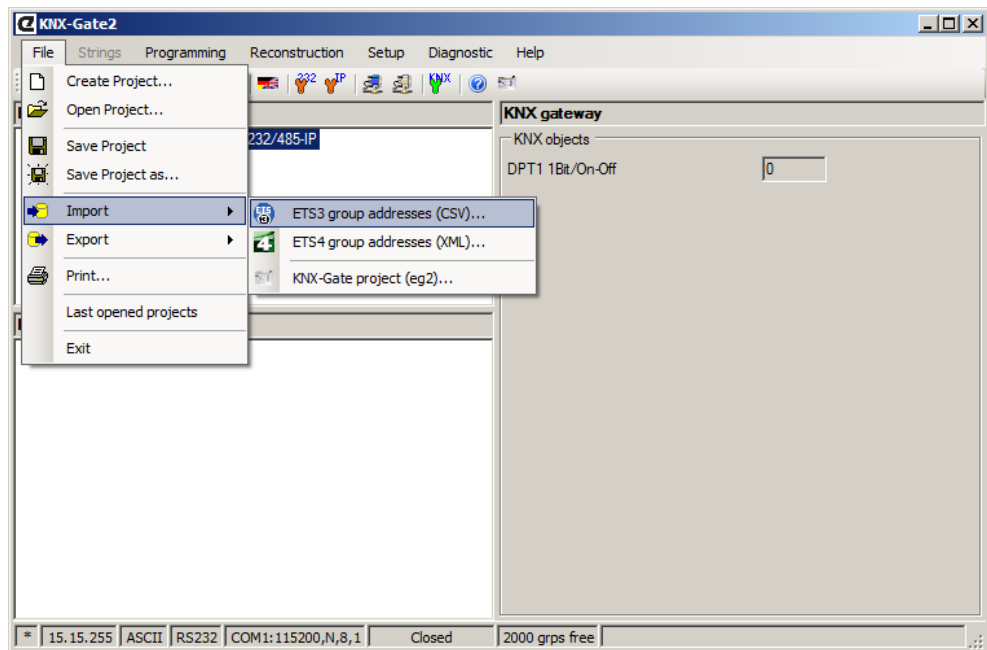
KNX-Gate2

File Strings Programming Reconstruction Setup Diagnostic Help

232 IP KNX

Create Project...
Open Project...
Save Project
Save Project as...
Import
Export
Print...
Last opened projects
Exit

232/485-IP

ETS3 group addresses (CSV)...
ETS4 group addresses (XML)...
KNX-Gate project (eg2)...

KNX gateway
KNX objects
DPT1 1Bit/On-Off 0

* | 15.15.255 | ASCII | RS232 | COM1:115200,N,8,1 | Closed | 2000 grps free